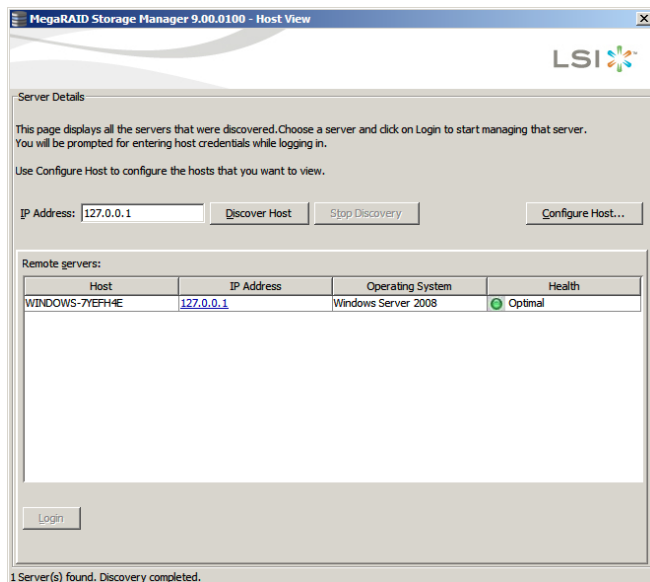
MegaRAID Storage Manager 9.00.0100 - Host View

LSI

Server Details

This page displays all the servers that were discovered.Choose a server and click on Login to start managing that server.
You will be prompted for entering host credentials while logging in.

Use Configure Host to configure the hosts that you want to view.

IP Address: 127.0.0.1 Discover Host Stop Discovery Configure Host...

Remote servers:

| Host | IP Address | Operating System | Health |
|---|---|---|---|
| WINDOWS-7YEFH4E | 127.0.0.1 | Windows Server 2008 | Optimal |

Login

1 Server(s) found. Discovery completed.